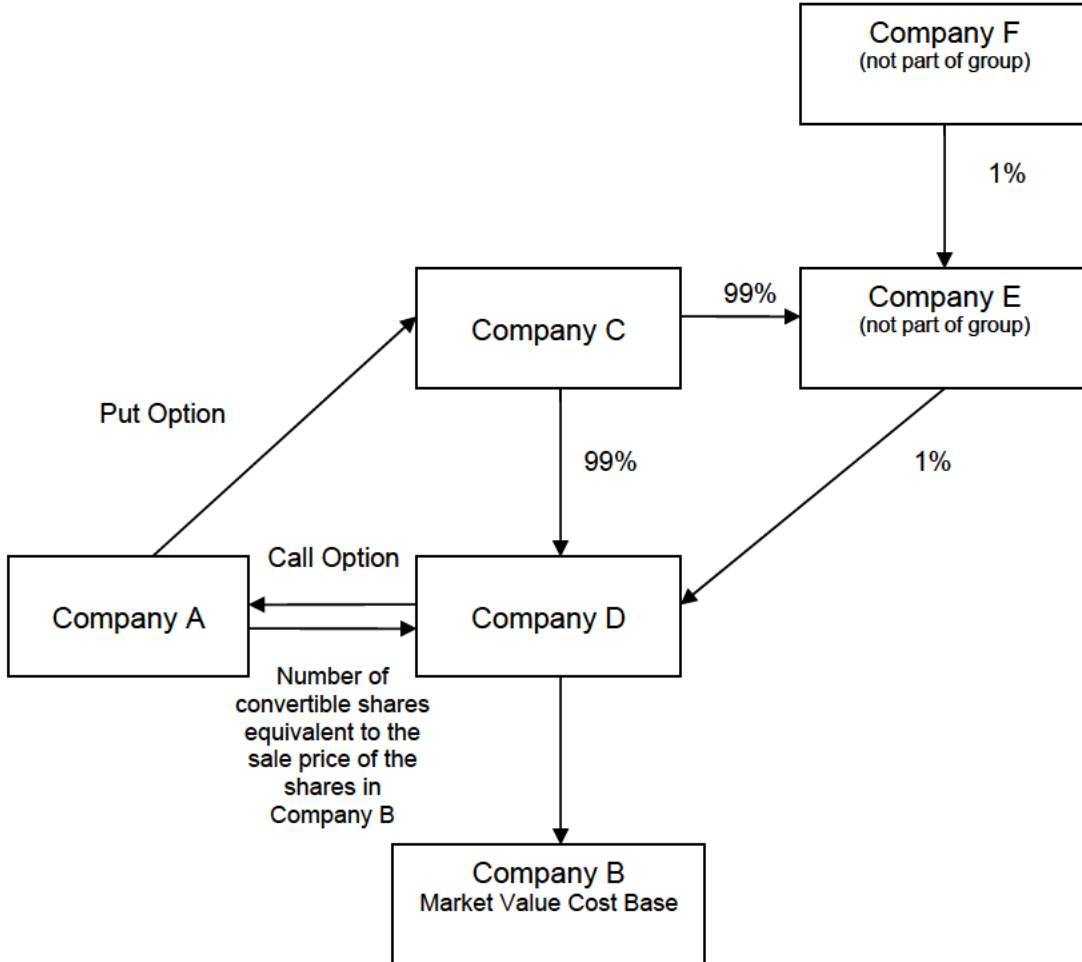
Company F
(not part of group)

1%

Company C

99%

Company E
(not part of group)

Put Option

99%

1%

Call Option

Company A

Company D

Number of convertible shares equivalent to the sale price of the shares in Company B

Company B
Market Value Cost Base